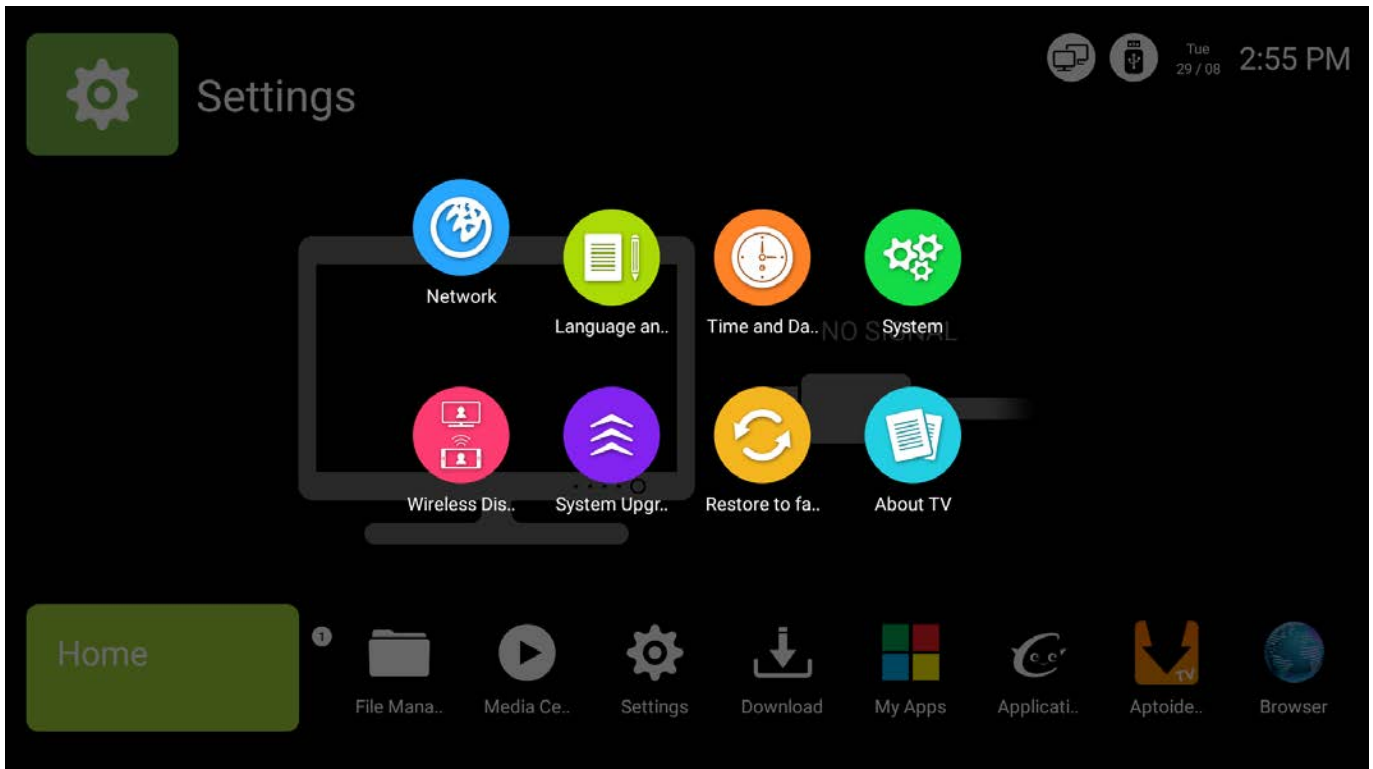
Settings

Tue 29 / 08 2:55 PM

Network

Language an..

Time and Da..

NO SIGNAL

System

Wireless Dis..

System Upgr..

Restore to fa..

About TV

Home

1

File Mana..

Media Ce..

Settings

Download

My Apps

Applicati..

TV

Aptoide..

Browser